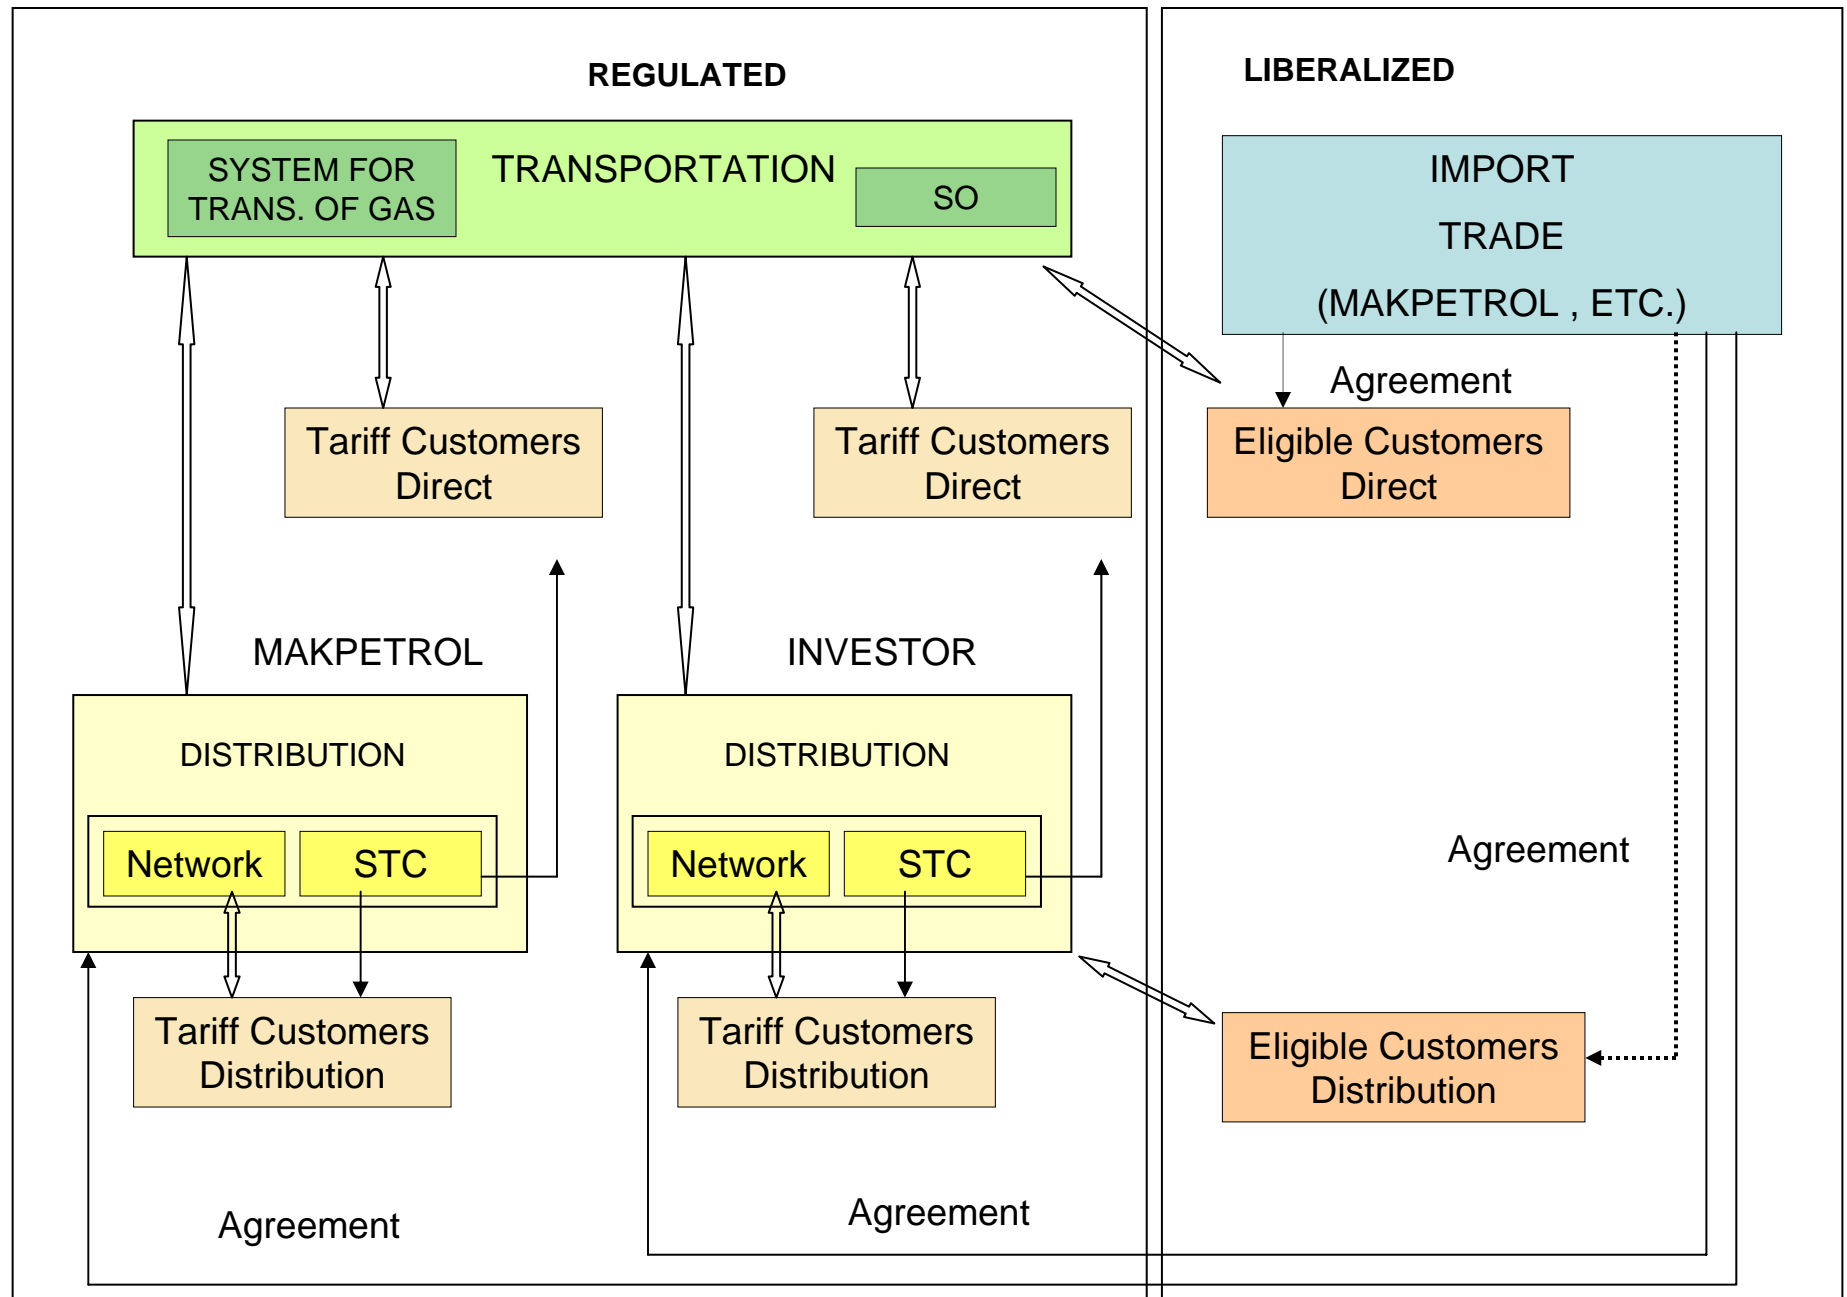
REGULATED

LIBERALIZED

SYSTEM FOR TRANS. OF GAS

TRANSPORTATION

SO

IMPORT

TRADE

(MAKPETROL , ETC.)

Agreement

Tariff Customers Direct

Tariff Customers Direct

Eligible Customers Direct

MAKPETROL

INVESTOR

DISTRIBUTION

Network

STC

DISTRIBUTION

Network

STC

Agreement

Tariff Customers Distribution

Tariff Customers Distribution

Eligible Customers Distribution

Agreement

Agreement